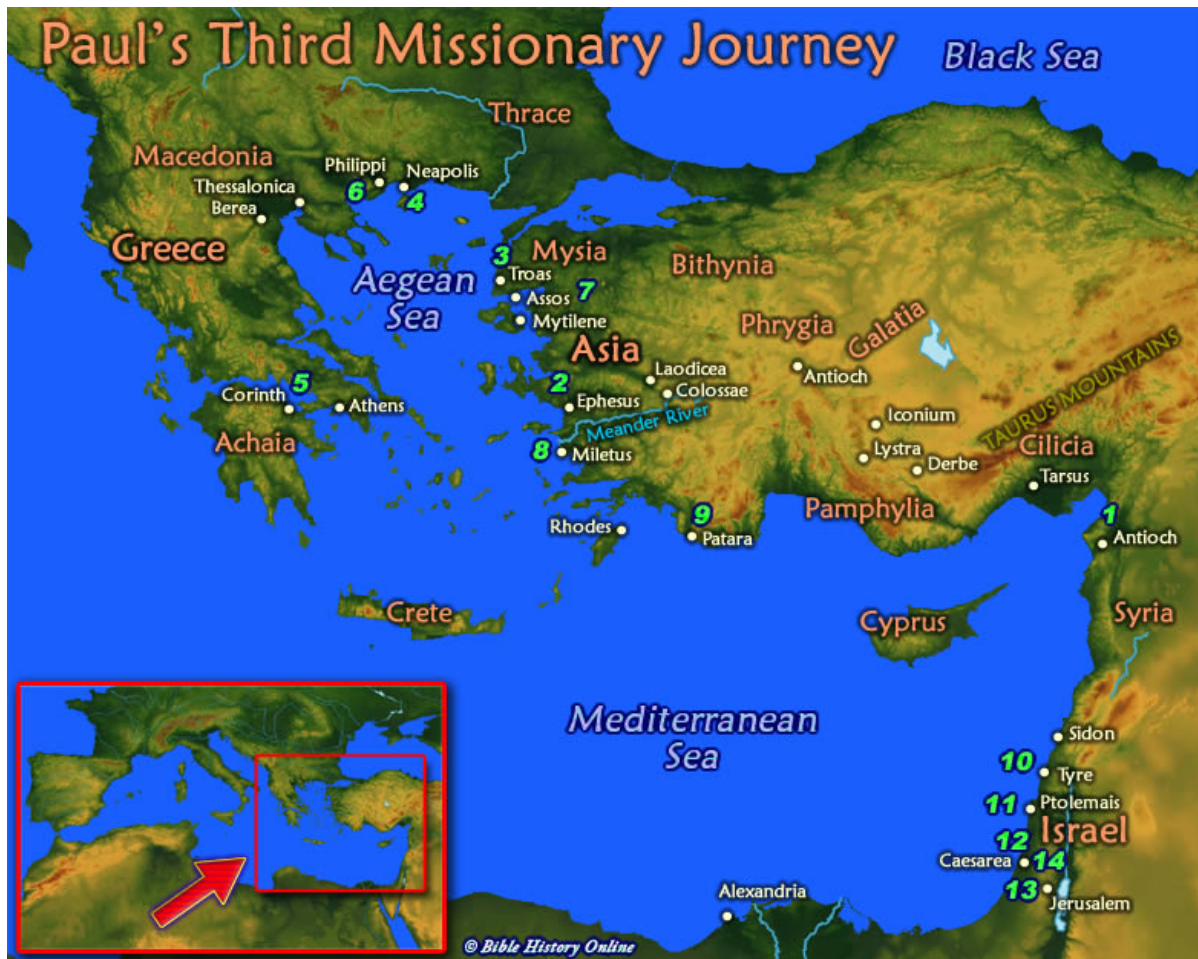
Paul's Third Missionary Journey

Black Sea

Thrace

Macedonia

Philippi

Neapolis

Thessalonica

Berea

6

4

Greece

3

Mysia

Troas

Aegean Sea

Assos

7

Mytilene

Bithynia

Phrygia

Galatia

Asia

Laodicea

Colossae

Antioch

2

Ephesus

Meander River

5

Corinth

Athens

Achaia

8

Miletus

Iconium

Lystra

Derbe

TAURUS MOUNTAINS

Cilicia

Tarsus

Pamphylia

9

Rhodes

Patara

1

Antioch

Crete

Cyprus

Syria

Mediterranean Sea

Sidon

10

Tyre

11

Ptolemais

Israel

12

Caesarea

14

13

Jerusalem

Alexandria

© Bible History Online